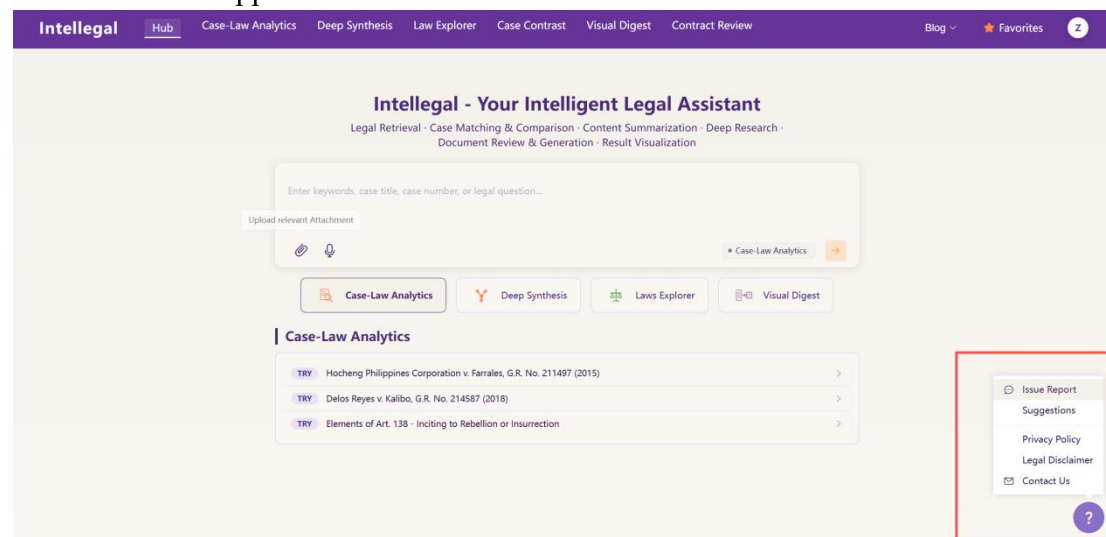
Intellegal Hub Case-Law Analytics Deep Synthesis Law Explorer Case Contrast Visual Digest Contract Review Blog Favorites Z

Intellegal - Your Intelligent Legal Assistant

Legal Retrieval · Case Matching & Comparison · Content Summarization · Deep Research · Document Review & Generation · Result Visualization

Enter keywords, case title, case number, or legal question...

Upload relevant Attachment

Case-Law Analytics

Case-Law Analytics Deep Synthesis Laws Explorer Visual Digest

Case-Law Analytics

TRY Hocheng Philippines Corporation v. Farrales, G.R. No. 211497 (2015)

TRY Delos Reyes v. Kalibo, G.R. No. 214587 (2018)

TRY Elements of Art. 138 - Inciting to Rebellion or Insurrection

Issue Report
Suggestions
Privacy Policy
Legal Disclaimer
Contact Us

?